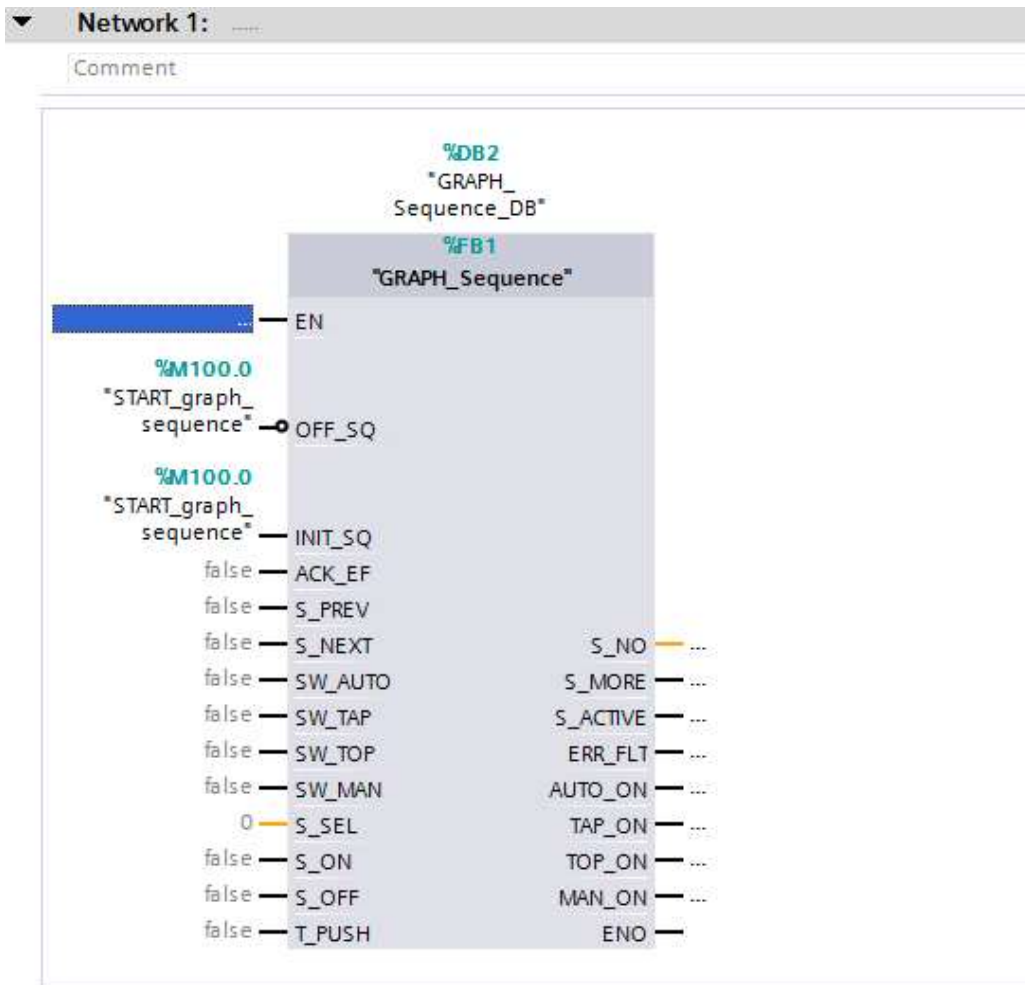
Network 1: .....

Comment

%DB2
"GRAPH_
Sequence_DB"

%FB1
"GRAPH_Sequence"

... EN

%M100.0
"START_graph_
sequence" OFF_SQ

%M100.0
"START_graph_
sequence" INIT_SQ

false ACK_EF
false S_PREV
false S_NEXT
false SW_AUTO
false SW_TAP
false SW_TOP
false SW_MAN
0 S_SEL
false S_ON
false S_OFF
false T_PUSH

S_NO ...
S_MORE ...
S_ACTIVE ...
ERR_FLT ...
AUTO_ON ...
TAP_ON ...
TOP_ON ...
MAN_ON ...
ENO